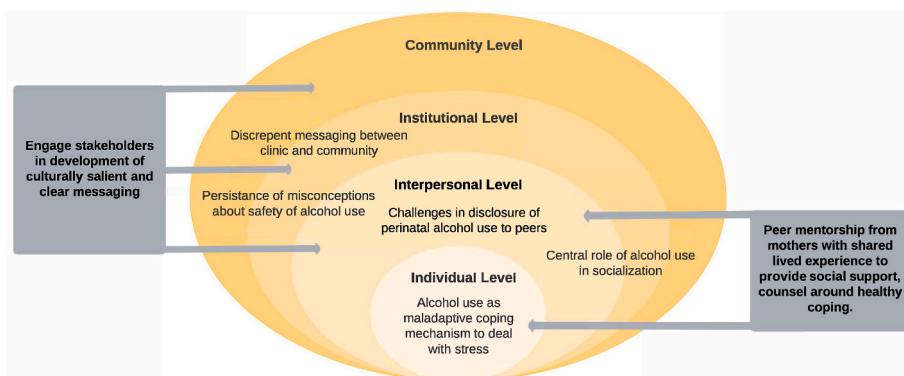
Community Level

Institutional Level

Discrepent messaging between clinic and community

Persistance of misconceptions about safety of alcohol use

Interpersonal Level

Challenges in disclosure of perinatal alcohol use to peers

Central role of alcohol use in socialization

Individual Level

Alcohol use as maladaptive coping mechanism to deal with stress

Engage stakeholders in development of culturally salient and clear messaging

Peer mentorship from mothers with shared lived experience to provide social support, counsel around healthy coping.